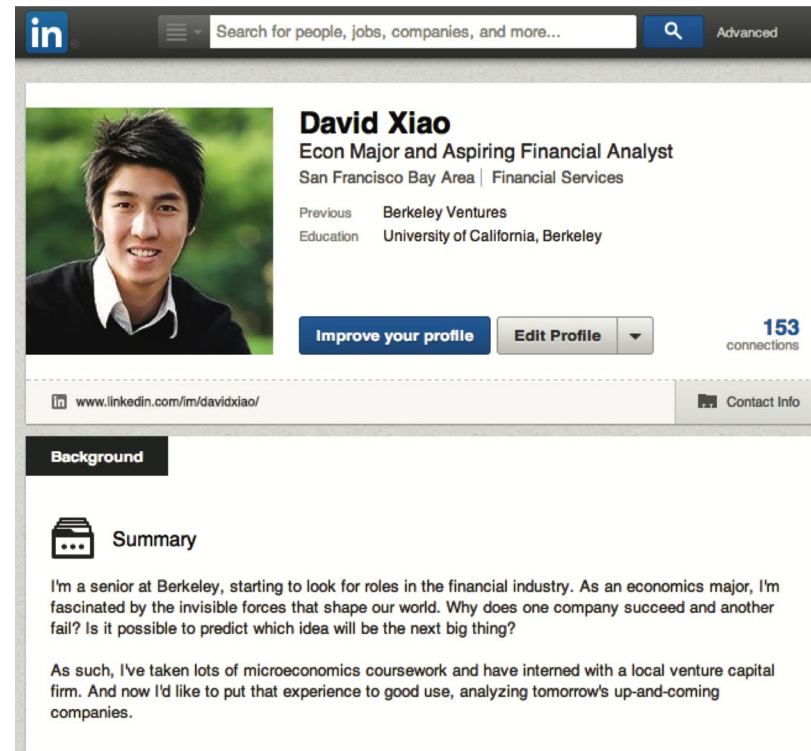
in

Search for people, jobs, companies, and more...

Advanced

David Xiao

Econ Major and Aspiring Financial Analyst

San Francisco Bay Area | Financial Services

Previous Berkeley Ventures

Education University of California, Berkeley

Improve your profile

Edit Profile

153 connections

www.linkedin.com/im/davidxiao/

Contact Info

Background

Summary

I'm a senior at Berkeley, starting to look for roles in the financial industry. As an economics major, I'm fascinated by the invisible forces that shape our world. Why does one company succeed and another fail? Is it possible to predict which idea will be the next big thing?

As such, I've taken lots of microeconomics coursework and have interned with a local venture capital firm. And now I'd like to put that experience to good use, analyzing tomorrow's up-and-coming companies.